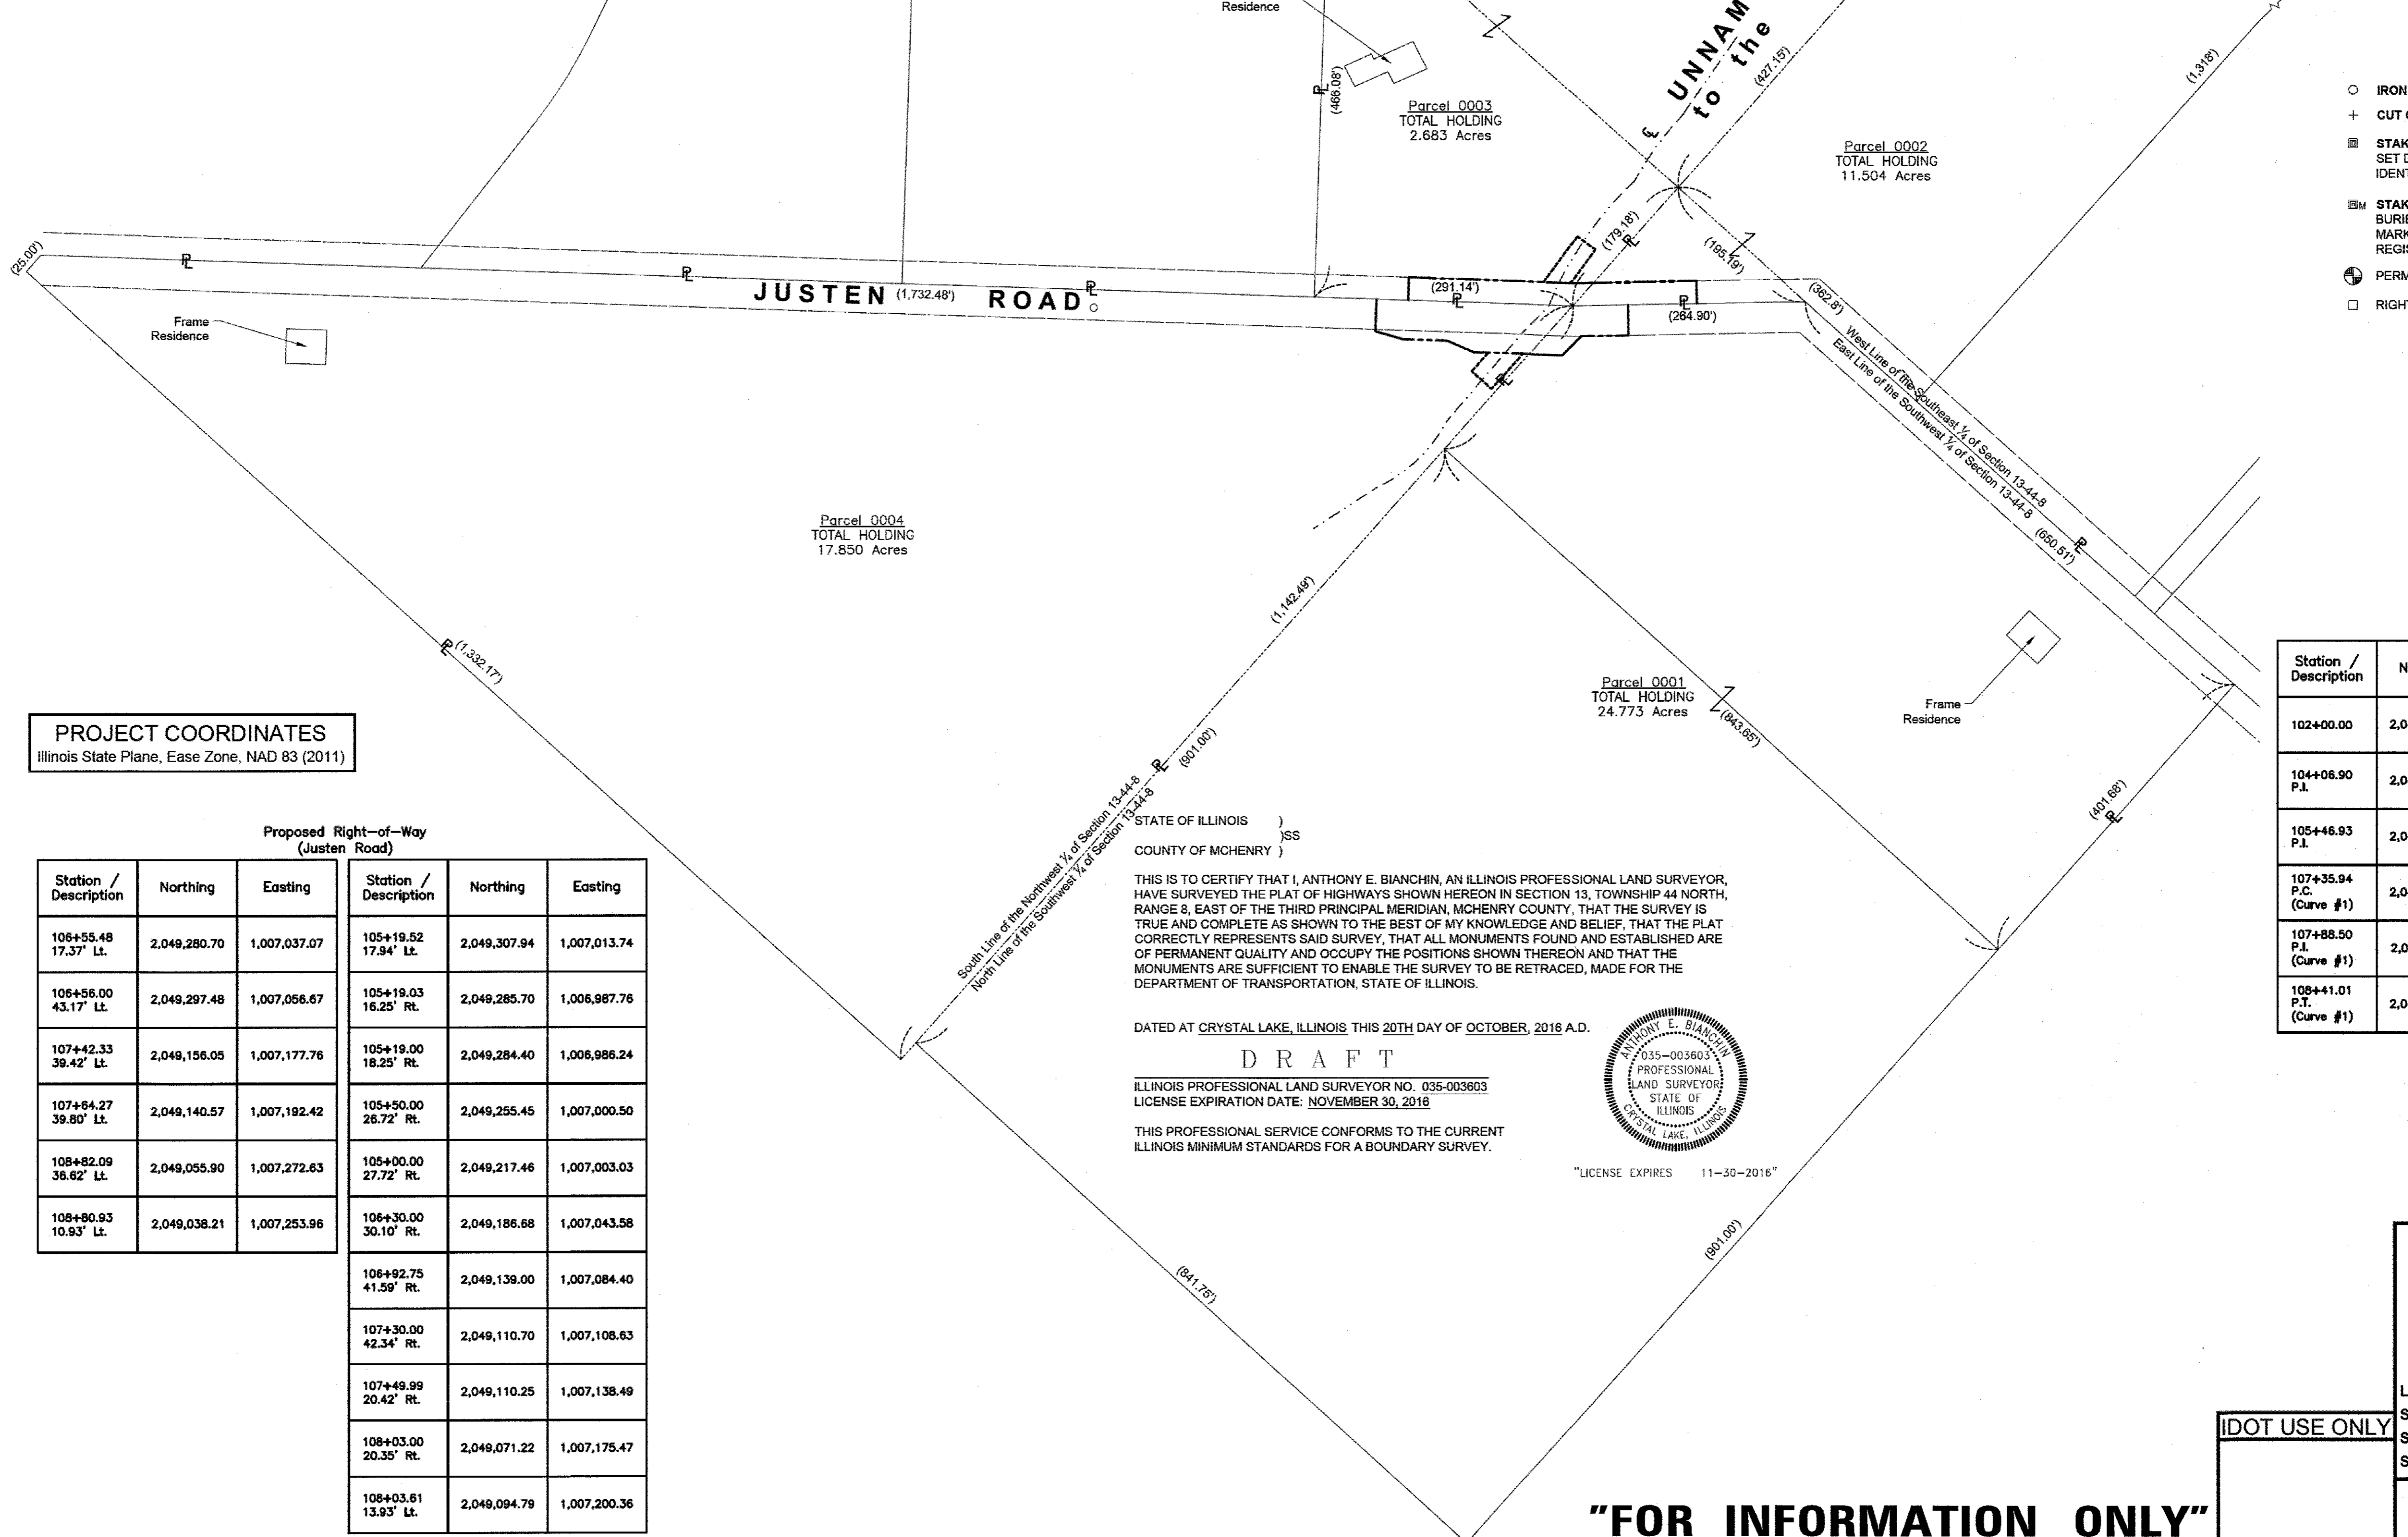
Residence

UNNAM
to the

(427.15')

(1,318')

(466.08')

Parcel 0003
TOTAL HOLDING
2.683 Acres

Parcel 0002
TOTAL HOLDING
11.504 Acres

○ IRON
+ CUT
STAK
SET D
IDENT
STAK
BURIE
MARK
REGIS
PERM
RIGHT

(25.00')

JUSTEN (1,732.48') ROAD

(179.18')

(195.19')

(291.14')

(264.90')

(362.8')

Frame Residence

West Line of the Southeast ¼ of Section 13-44-8
East Line of the Southwest ¼ of Section 13-44-8

(650.51')

Parcel 0004
TOTAL HOLDING
17.850 Acres

(1,142.49')

(1,332.17')

Parcel 0001
TOTAL HOLDING
24.773 Acres

(843.65')

Frame Residence

| Station / Description | N |
|---|---|
| 102+00.00 | 2,0 |
| 104+06.90 P.I. | 2,0 |
| 105+46.93 P.I. | 2,0 |
| 107+35.94 P.C. (Curve #1) | 2,0 |
| 107+88.50 P.I. (Curve #1) | 2,0 |
| 108+41.01 P.T. (Curve #1) | 2,0 |

PROJECT COORDINATES
Illinois State Plane, Ease Zone, NAD 83 (2011)

(901.00')

(401.68')

South Line of the Northwest ¼ of Section 13-44-8
North Line of the Southwest ¼ of Section 13-44-8

STATE OF ILLINOIS )
)SS
COUNTY OF MCHENRY )

THIS IS TO CERTIFY THAT I, ANTHONY E. BIANCHIN, AN ILLINOIS PROFESSIONAL LAND SURVEYOR, HAVE SURVEYED THE PLAT OF HIGHWAYS SHOWN HEREON IN SECTION 13, TOWNSHIP 44 NORTH, RANGE 8, EAST OF THE THIRD PRINCIPAL MERIDIAN, MCHENRY COUNTY, THAT THE SURVEY IS TRUE AND COMPLETE AS SHOWN TO THE BEST OF MY KNOWLEDGE AND BELIEF, THAT THE PLAT CORRECTLY REPRESENTS SAID SURVEY, THAT ALL MONUMENTS FOUND AND ESTABLISHED ARE OF PERMANENT QUALITY AND OCCUPY THE POSITIONS SHOWN THEREON AND THAT THE MONUMENTS ARE SUFFICIENT TO ENABLE THE SURVEY TO BE RETRACED, MADE FOR THE DEPARTMENT OF TRANSPORTATION, STATE OF ILLINOIS.

DATED AT CRYSTAL LAKE, ILLINOIS THIS 20TH DAY OF OCTOBER, 2016 A.D.

DRAFT

ILLINOIS PROFESSIONAL LAND SURVEYOR NO. 035-003603
LICENSE EXPIRATION DATE: NOVEMBER 30, 2016

THIS PROFESSIONAL SERVICE CONFORMS TO THE CURRENT ILLINOIS MINIMUM STANDARDS FOR A BOUNDARY SURVEY.

ANTHONY E. BIANCHIN
035-003603
PROFESSIONAL
LAND SURVEYOR
STATE OF
ILLINOIS
CRYSTAL LAKE, ILLINOIS

"LICENSE EXPIRES 11-30-2016"

Proposed Right-of-Way
(Justen Road)

| Station / Description | Northing | Easting |
|---|---|---|
| 106+55.48 17.37' Lt. | 2,049,280.70 | 1,007,037.07 |
| 106+56.00 43.17' Lt. | 2,049,297.48 | 1,007,056.67 |
| 107+42.33 39.42' Lt. | 2,049,156.05 | 1,007,177.76 |
| 107+64.27 39.80' Lt. | 2,049,140.57 | 1,007,192.42 |
| 108+82.09 36.62' Lt. | 2,049,055.90 | 1,007,272.63 |
| 108+80.93 10.93' Lt. | 2,049,038.21 | 1,007,253.96 |

| Station / Description | Northing | Easting |
|---|---|---|
| 105+19.52 17.94' Lt. | 2,049,307.94 | 1,007,013.74 |
| 105+19.03 16.25' Rt. | 2,049,285.70 | 1,006,987.76 |
| 105+19.00 18.25' Rt. | 2,049,284.40 | 1,006,986.24 |
| 105+50.00 26.72' Rt. | 2,049,255.45 | 1,007,000.50 |
| 105+00.00 27.72' Rt. | 2,049,217.46 | 1,007,003.03 |
| 106+30.00 30.10' Rt. | 2,049,186.68 | 1,007,043.58 |
| 106+92.75 41.59' Rt. | 2,049,139.00 | 1,007,084.40 |
| 107+30.00 42.34' Rt. | 2,049,110.70 | 1,007,108.63 |
| 107+49.99 20.42' Rt. | 2,049,110.25 | 1,007,138.49 |
| 108+03.00 20.35' Rt. | 2,049,071.22 | 1,007,175.47 |
| 108+03.61 13.93' Lt. | 2,049,094.79 | 1,007,200.36 |

(841.75')

(901.00')

IDOT USE ONLY

"FOR INFORMATION ONLY"